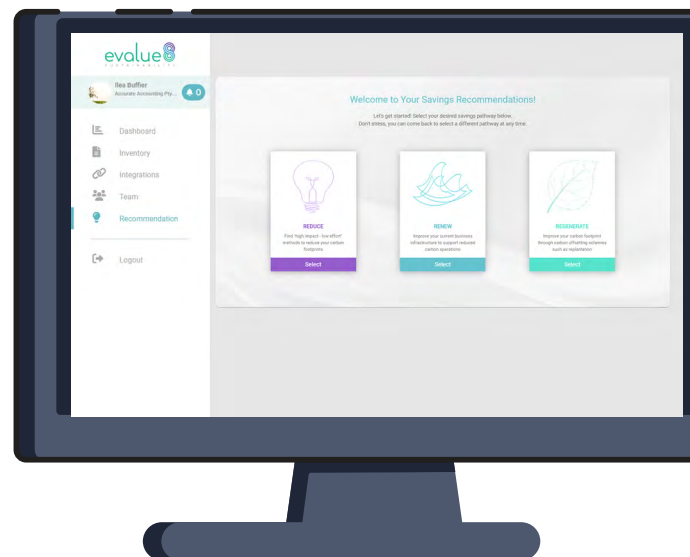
evalue8
SUSTAINABILITY

Ilea Buffier
Accurate Accounting Pty...

0

Dashboard
Inventory
Integrations
Team
Recommendation
Logout

Welcome to Your Savings Recommendations!

Let's get started! Select your desired savings pathway below.
Don't stress, you can come back to select a different pathway at any time.

REDUCE
Find 'high impact - low effort' methods to reduce your carbon footprint
Select

RENEW
Improve your current business infrastructure to support reduced carbon operations
Select

REGENERATE
Improve your carbon footprint through carbon offsetting schemes such as replantation
Select